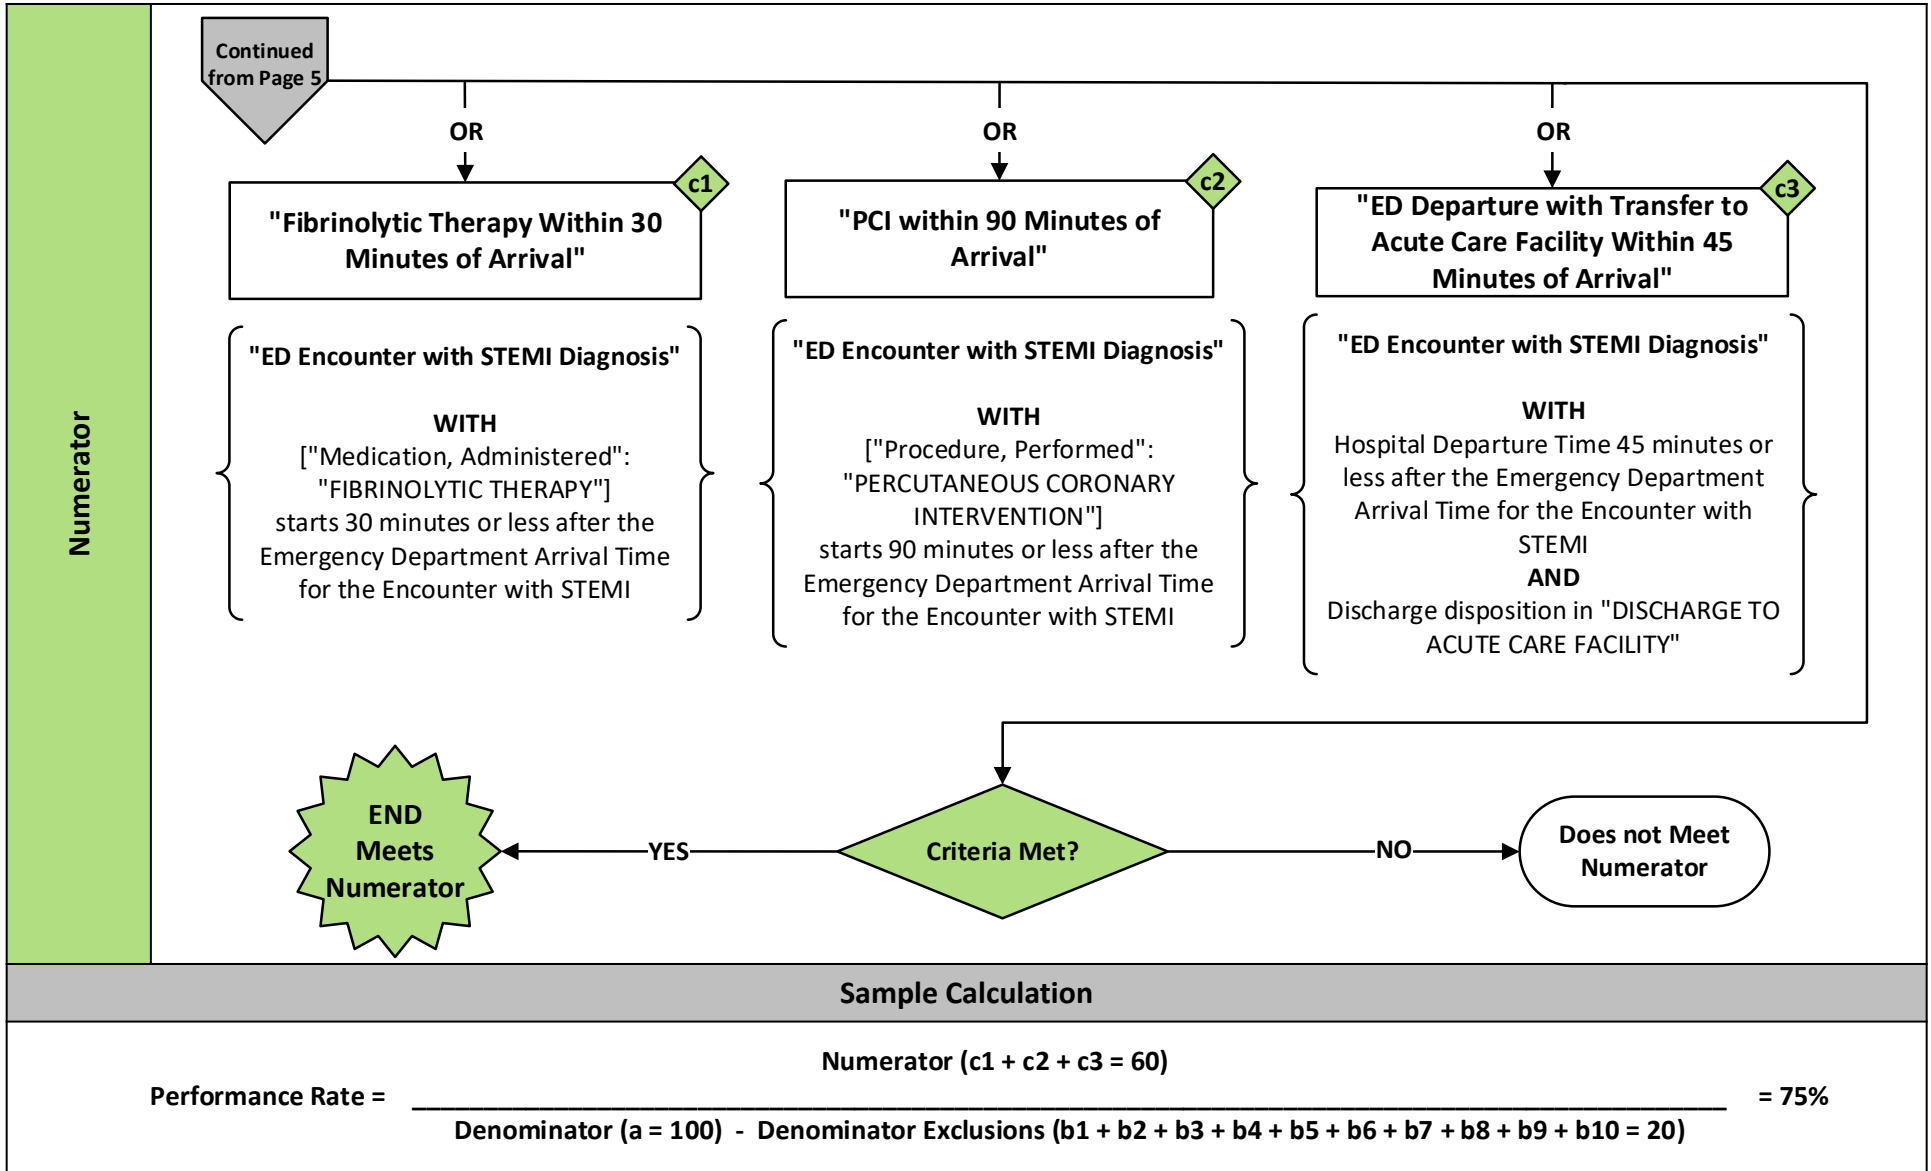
Numerator

Continued from Page 5

OR

OR

OR

c1

"Fibrinolytic Therapy Within 30 Minutes of Arrival"

"ED Encounter with STEMI Diagnosis"

WITH
["Medication, Administered": "FIBRINOLYTIC THERAPY"] starts 30 minutes or less after the Emergency Department Arrival Time for the Encounter with STEMI

c2

"PCI within 90 Minutes of Arrival"

"ED Encounter with STEMI Diagnosis"

WITH
["Procedure, Performed": "PERCUTANEOUS CORONARY INTERVENTION"] starts 90 minutes or less after the Emergency Department Arrival Time for the Encounter with STEMI

c3

"ED Departure with Transfer to Acute Care Facility Within 45 Minutes of Arrival"

"ED Encounter with STEMI Diagnosis"

WITH
Hospital Departure Time 45 minutes or less after the Emergency Department Arrival Time for the Encounter with STEMI
AND
Discharge disposition in "DISCHARGE TO ACUTE CARE FACILITY"

END Meets Numerator

YES

Criteria Met?

NO

Does not Meet Numerator

Sample Calculation

Performance Rate = $\frac{\text{Numerator (c1 + c2 + c3 = 60)}}{\text{Denominator (a = 100) - Denominator Exclusions (b1 + b2 + b3 + b4 + b5 + b6 + b7 + b8 + b9 + b10 = 20)}}$ = 75%